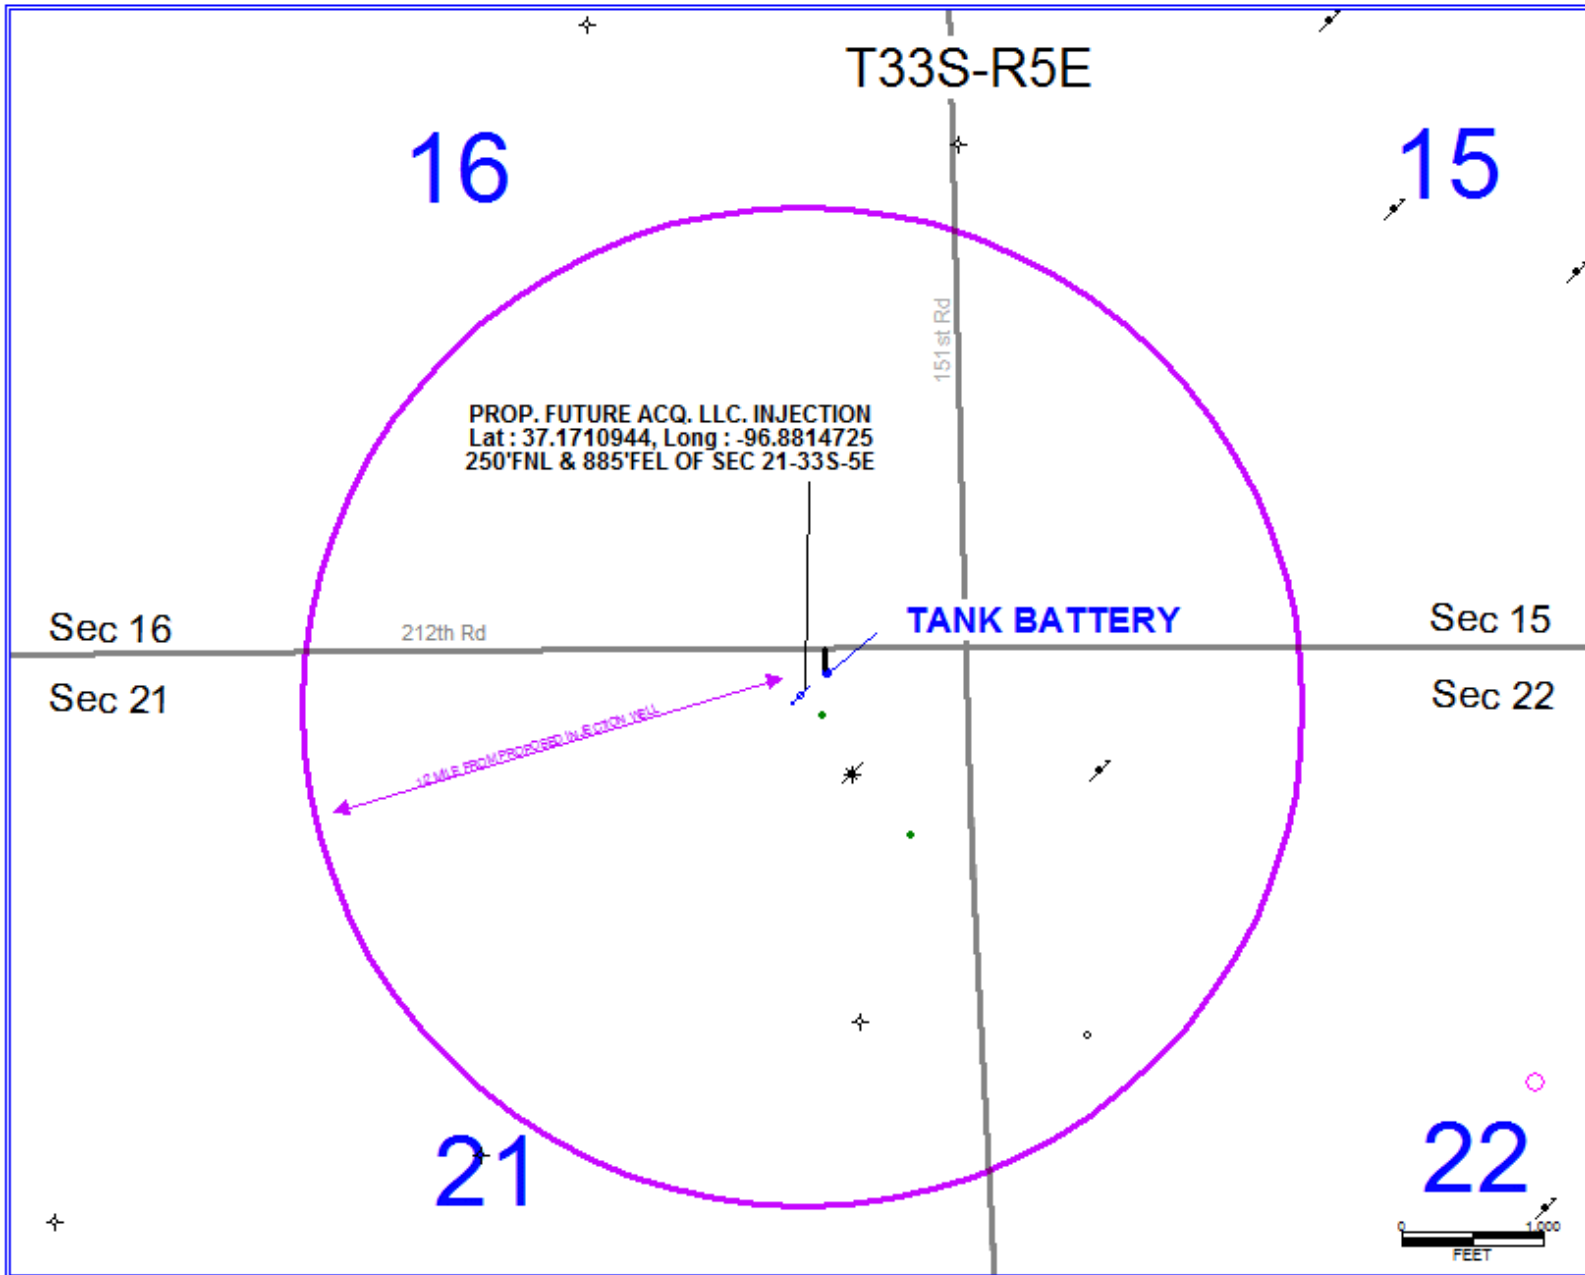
T33S-R5E

16

15

151st Rd

PROP. FUTURE ACQ. LLC. INJECTION
Lat : 37.1710944, Long : -96.8814725
250'FNL & 885'FEL OF SEC 21-33S-5E

TANK BATTERY

Sec 16

212th Rd

Sec 15

Sec 21

Sec 22

1/2 MILE FROM PROPOSED INJECTION WELL

21

22

0 1,000
FEET